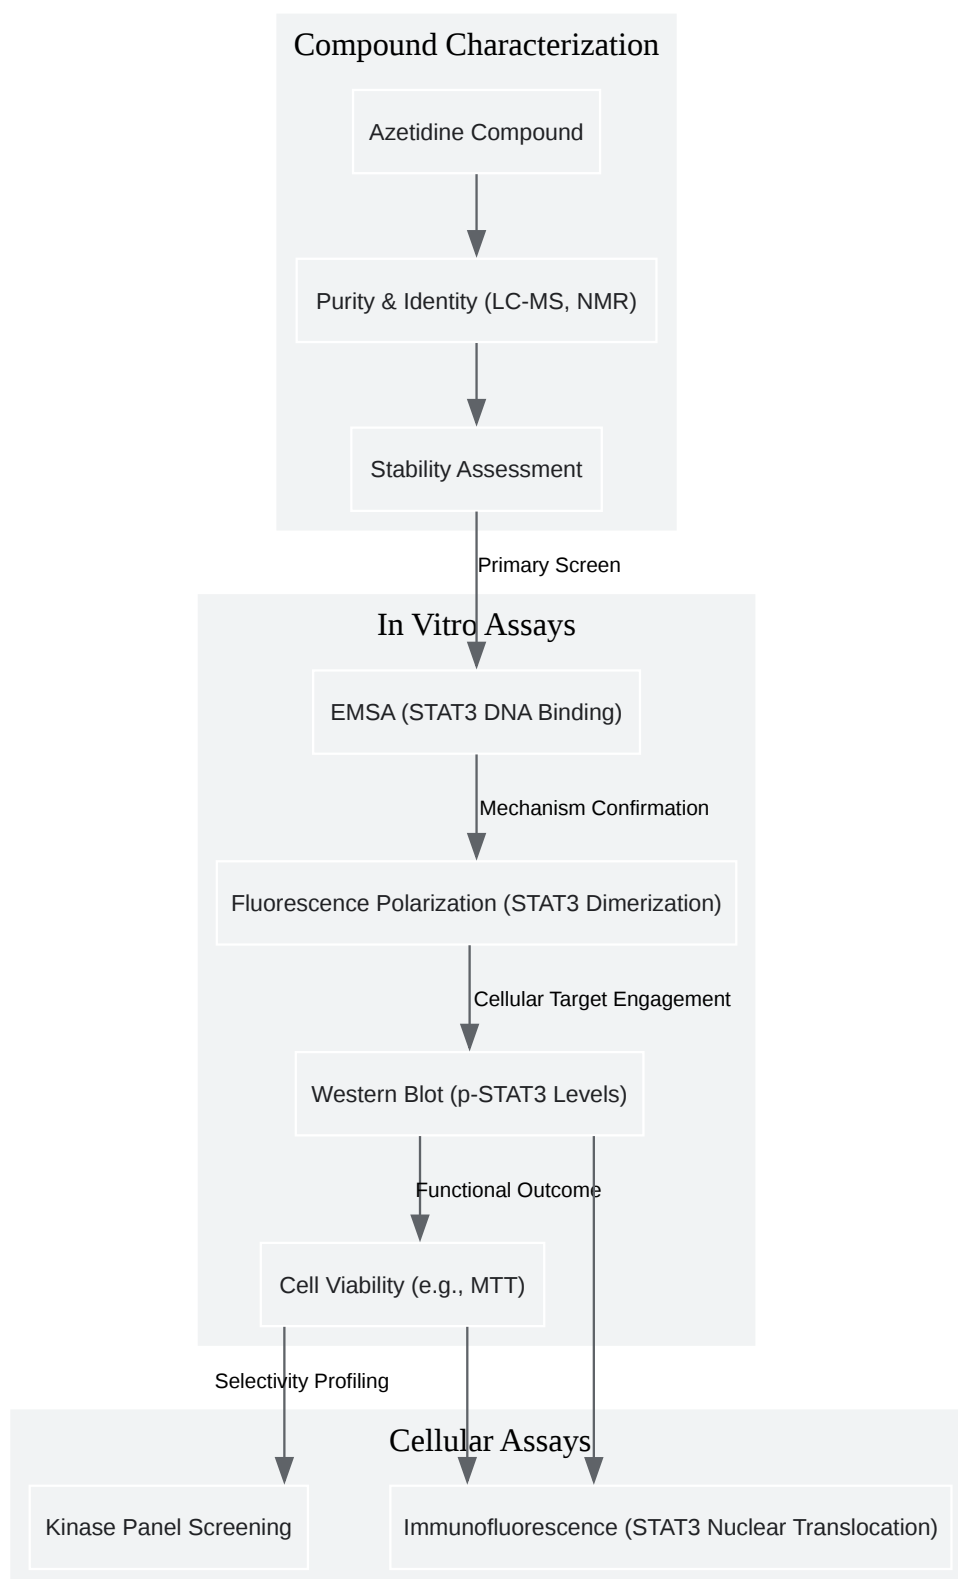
Compound Characterization

Azetidine Compound

Purity & Identity (LC-MS, NMR)

Stability Assessment

Primary Screen

In Vitro Assays

EMSA (STAT3 DNA Binding)

Mechanism Confirmation

Fluorescence Polarization (STAT3 Dimerization)

Cellular Target Engagement

Western Blot (p-STAT3 Levels)

Functional Outcome

Cell Viability (e.g., MTT)

Selectivity Profiling

Cellular Assays

Kinase Panel Screening

Immunofluorescence (STAT3 Nuclear Translocation)